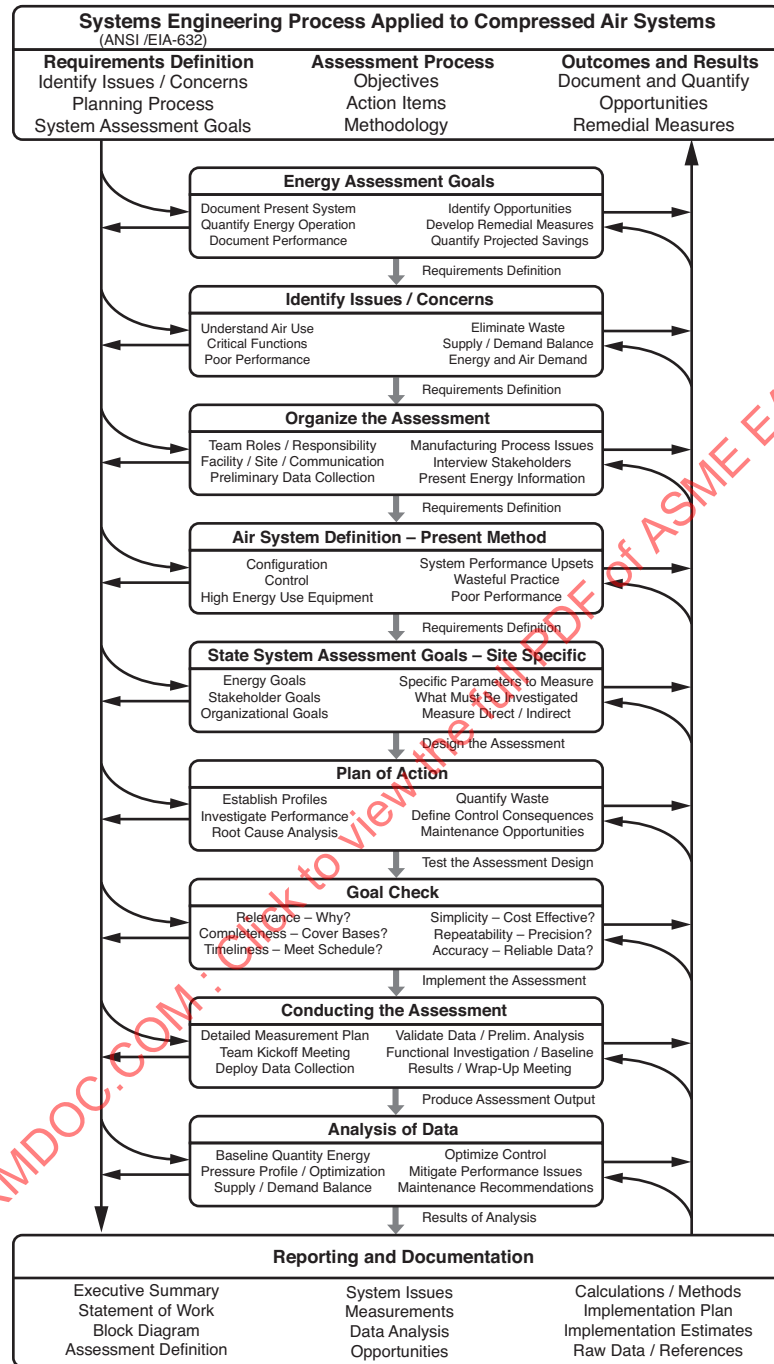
Systems Engineering Process Applied to Compressed Air Systems
(ANSI /EIA-632)

Requirements Definition
Identify Issues / Concerns
Planning Process
System Assessment Goals

Assessment Process
Objectives
Action Items
Methodology

Outcomes and Results
Document and Quantify
Opportunities
Remedial Measures

Energy Assessment Goals
Document Present System
Quantify Energy Operation
Document Performance
Identify Opportunities
Develop Remedial Measures
Quantify Projected Savings

Requirements Definition

Identify Issues / Concerns
Understand Air Use
Critical Functions
Poor Performance
Eliminate Waste
Supply / Demand Balance
Energy and Air Demand

Requirements Definition

Organize the Assessment
Team Roles / Responsibility
Facility / Site / Communication
Preliminary Data Collection
Manufacturing Process Issues
Interview Stakeholders
Present Energy Information

Requirements Definition

Air System Definition – Present Method
Configuration
Control
High Energy Use Equipment
System Performance Upsets
Wasteful Practice
Poor Performance

Requirements Definition

State System Assessment Goals – Site Specific
Energy Goals
Stakeholder Goals
Organizational Goals
Specific Parameters to Measure
What Must Be Investigated
Measure Direct / Indirect

Design the Assessment

Plan of Action
Establish Profiles
Investigate Performance
Root Cause Analysis
Quantify Waste
Define Control Consequences
Maintenance Opportunities

Test the Assessment Design

Goal Check
Relevance – Why?
Completeness – Cover Bases?
Timeliness – Meet Schedule?
Simplicity – Cost Effective?
Repeatability – Precision?
Accuracy – Reliable Data?

Implement the Assessment

Conducting the Assessment
Detailed Measurement Plan
Team Kickoff Meeting
Deploy Data Collection
Validate Data / Prelim. Analysis
Functional Investigation / Baseline
Results / Wrap-Up Meeting

Produce Assessment Output

Analysis of Data
Baseline Quantity Energy
Pressure Profile / Optimization
Supply / Demand Balance
Optimize Control
Mitigate Performance Issues
Maintenance Recommendations

Results of Analysis

Reporting and Documentation
Executive Summary
Statement of Work
Block Diagram
Assessment Definition
System Issues
Measurements
Data Analysis
Opportunities
Calculations / Methods
Implementation Plan
Implementation Estimates
Raw Data / References

ASMEDOC.COM : Click to view the full PDF of ASME EA